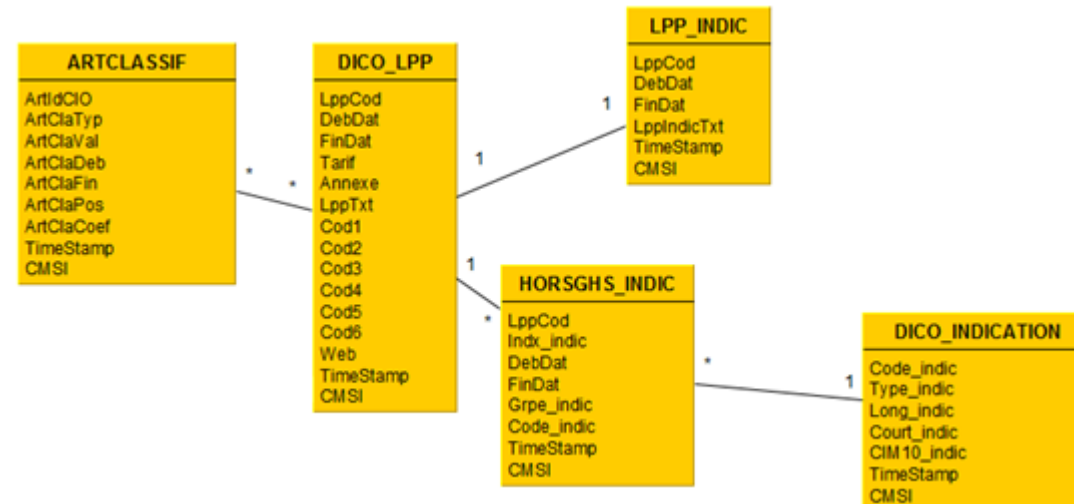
ARTCLASSIF
ArtIdCIO
ArtClaTyp
ArtClaVal
ArtClaDeb
ArtClaFin
ArtClaPos
ArtClaCoef
TimeStamp
CMSI

*

*

DICO_LPP
LppCod
DebDat
FinDat
Tarif
Annexe
LppTxt
Cod1
Cod2
Cod3
Cod4
Cod5
Cod6
Web
TimeStamp
CMSI

1

1

LPP_INDIC
LppCod
DebDat
FinDat
LppIndicTxt
TimeStamp
CMSI

1

*

HORSGHS_INDIC
LppCod
Indx_indic
DebDat
FinDat
Grpe_indic
Code_indic
TimeStamp
CMSI

*

1

DICO_INDICATION
Code_indic
Type_indic
Long_indic
Court_indic
CIM10_indic
TimeStamp
CMSI